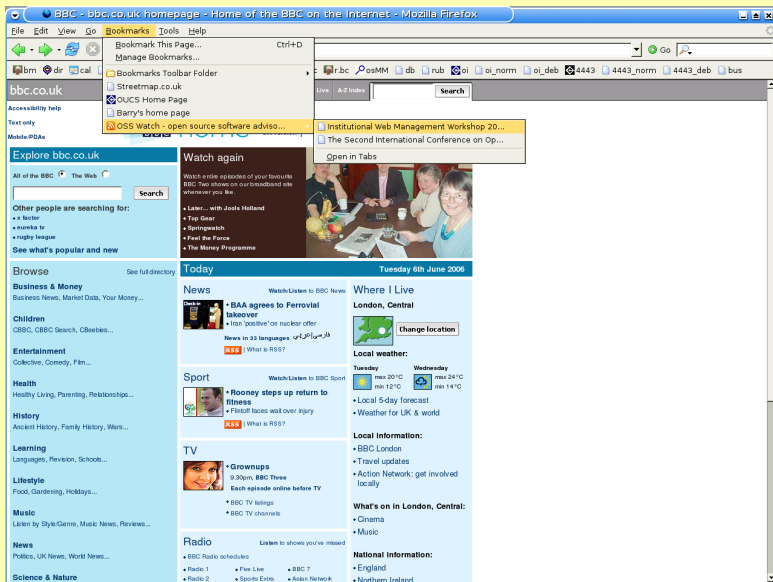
BBC - bbc.co.uk homepage - Home of the BBC on the Internet - Mozilla Firefox

File Edit View Go Bookmarks Tools Help

Bookmark This Page... Ctrl+D
Manage Bookmarks...
Bookmarks Toolbar Folder
Streetmap.co.uk
OUCS Home Page
Barry's home page
OSS Watch - open source software adviso...

Institutional Web Management Workshop 20...
The Second International Conference on Op...
Open in Tabs

Go

bm dir cal r.bc osMM db rub oi oi_norm oi_deb 4443 4443_norm 4443_deb bus

bbc.co.uk
Live A-Z Index Search

Accessibility help
Text only
Mobile/PDAs

Explore bbc.co.uk
All of the BBC The Web
Search
Other people are searching for:
• x factor
• eureka tv
• rugby league
See what's popular and new

Watch again
Watch entire episodes of your favourite BBC Two shows on our broadband site whenever you like.
• Later... with Jools Holland
• Top Gear
• Springwatch
• Feel the Force
• The Money Programme

Browse
See full directory
Business & Money
Business News, Market Data, Your Money...
Children
CBBC, CBBC Search, CBeebies...
Entertainment
Collective, Comedy, Film...
Health
Healthy Living, Parenting, Relationships...
History
Ancient History, Family History, Wars...
Learning
Languages, Revision, Schools...
Lifestyle
Food, Gardening, Holidays...
Music
Listen by Style/Genre, Music News, Reviews...
News
Politics, UK News, World News...
Science & Nature

Today
Tuesday 6th June 2006

News
Watch/Listen to BBC News
• BAA agrees to Ferrovial takeover
• Iran 'positive' on nuclear offer
فارسی | عربي | اردو
News in 33 languages
RSS | What is RSS?

Sport
Watch/Listen to BBC Sport
• Rooney steps up return to fitness
• Flintoff faces wait over injury
RSS | What is RSS?

TV
• Grownups
9.30pm, BBC Three
Each episode online before TV
• BBC TV listings
• BBC TV channels

Radio
Listen to shows you've missed
• BBC Radio schedules
• Radio 1 • Five Live • BBC 7
• Radio 2 • Sports Extra • Asian Network

Where I Live
London, Central
Change location
Local weather:
Tuesday
max 20°C
min 12°C
Wednesday
max 24°C
min 14°C
• Local 5-day forecast
• Weather for UK & world
Local information:
• BBC London
• Travel updates
• Action Network: get involved locally
What's on in London, Central:
• Cinema
• Music
National information:
• England
• Northern Ireland